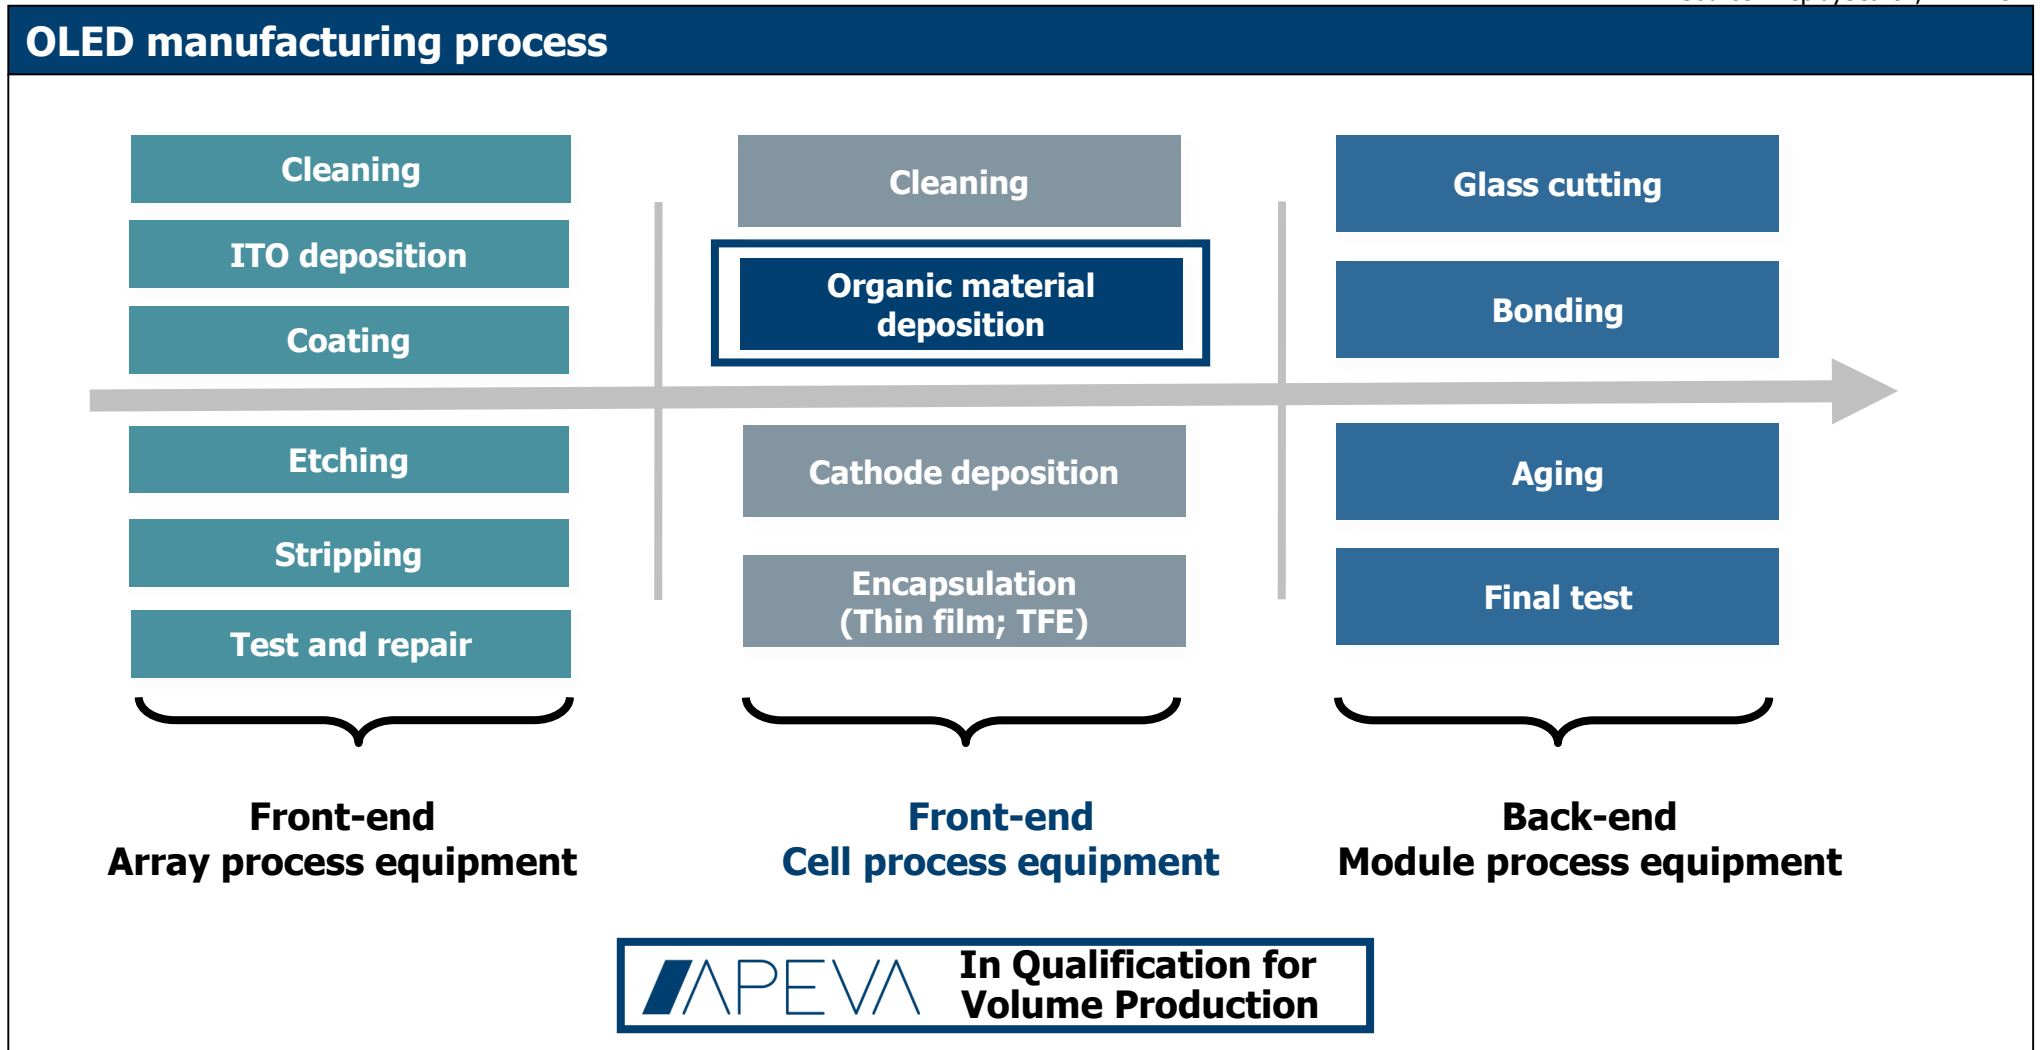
OLED manufacturing process

Cleaning

ITO deposition

Coating

Etching

Stripping

Test and repair

Front-end
Array process equipment

Cleaning

Organic material deposition

Cathode deposition

Encapsulation (Thin film; TFE)

Front-end
Cell process equipment

Glass cutting

Bonding

Aging

Final test

Back-end
Module process equipment

APEVA In Qualification for Volume Production